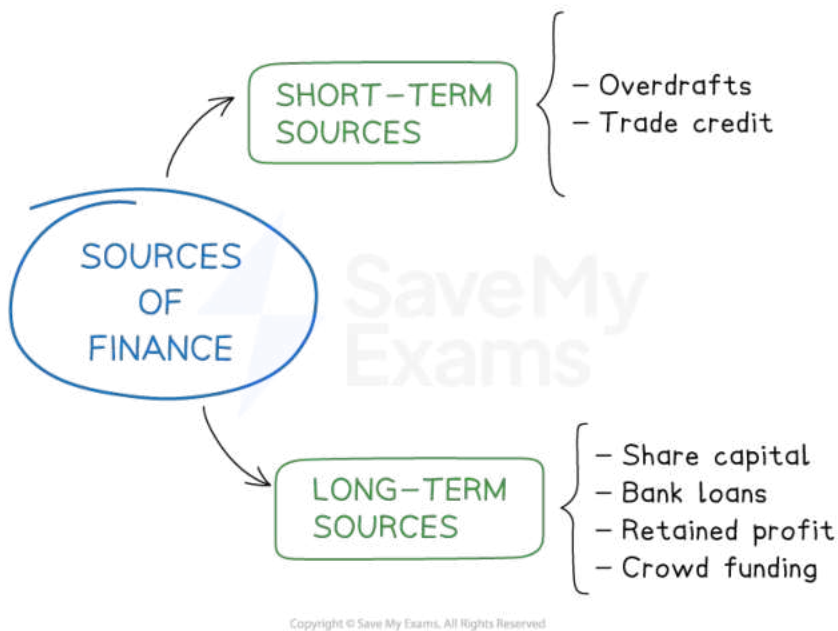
SOURCES OF FINANCE

SHORT-TERM SOURCES

- Overdrafts
- Trade credit

LONG-TERM SOURCES

- Share capital
- Bank loans
- Retained profit
- Crowd funding

Save My Exams

Copyright © Save My Exams. All Rights Reserved